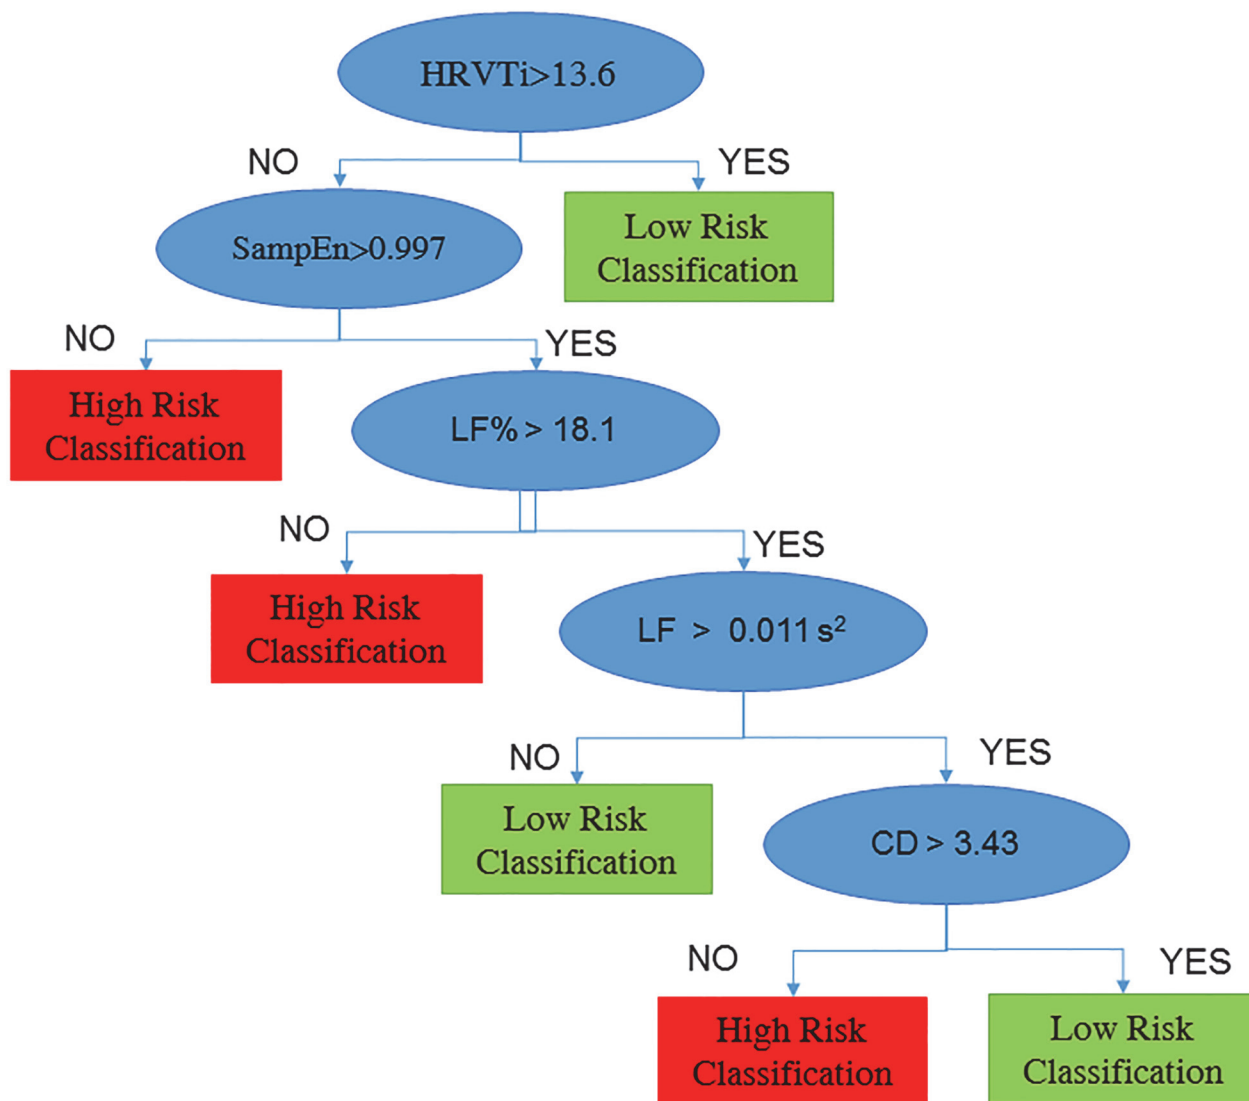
HRVTi>13.6

NO

YES

SampEn>0.997

Low Risk Classification

NO

YES

High Risk Classification

LF% > 18.1

NO

YES

High Risk Classification

LF > 0.011 $s^2$

NO

YES

Low Risk Classification

CD > 3.43

NO

YES

High Risk Classification

Low Risk Classification